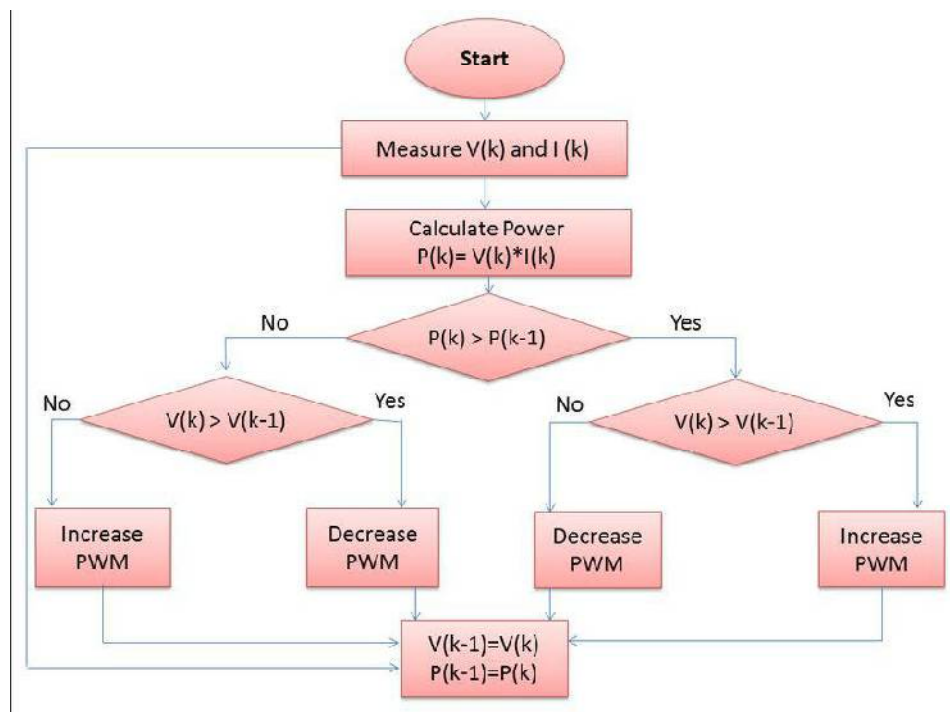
Start

Measure V(k) and I (k)

Calculate Power
P(k)= V(k)*I(k)

No

P(k) > P(k-1)

Yes

No

V(k) > V(k-1)

Yes

No

V(k) > V(k-1)

Yes

Increase PWM

Decrease PWM

Decrease PWM

Increase PWM

V(k-1)=V(k)
P(k-1)=P(k)